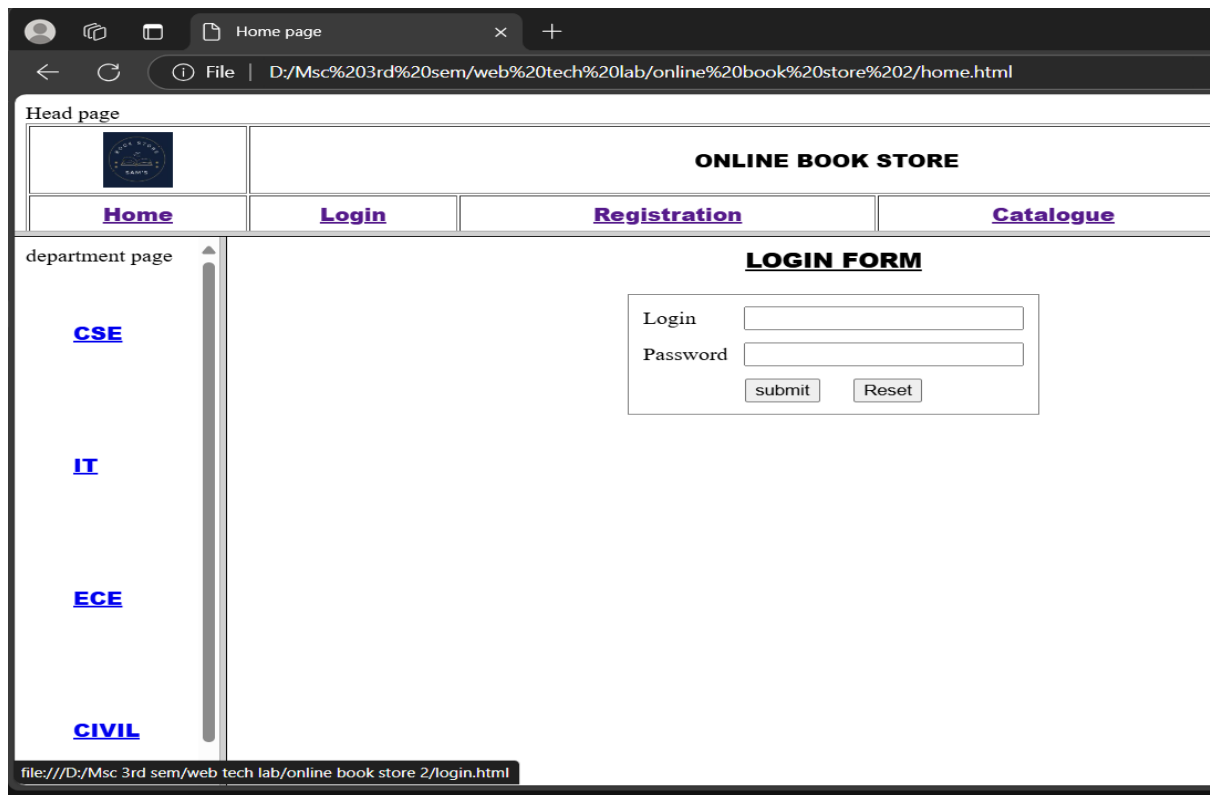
Home page

File | D:/Msc%203rd%20sem/web%20tech%20lab/online%20book%20store%202/home.html

Head page

BOOK STORE SAM'S

ONLINE BOOK STORE

| Home | Login | Registration | Catalogue |
|---|---|---|---|

department page

CSE

IT

ECE

CIVIL

LOGIN FORM

Login

Password

submit Reset

file:///D:/Msc 3rd sem/web tech lab/online book store 2/login.html